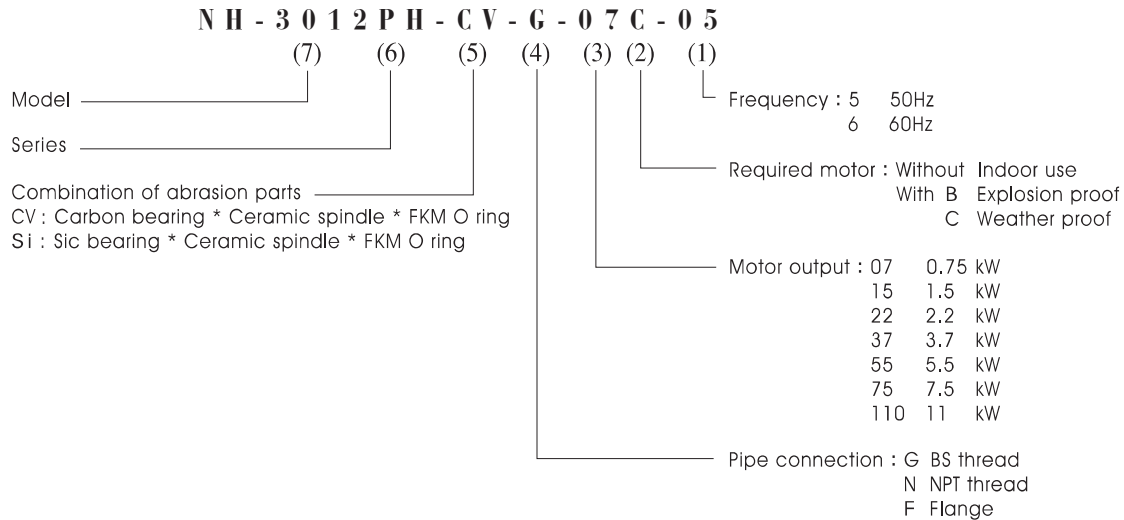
NH-3012PH-CV-G-07C-05
(7) (6) (5) (4) (3) (2) (1)

Model

Series

Combination of abrasion parts
CV : Carbon bearing * Ceramic spindle * FKM O ring
Si : Sic bearing * Ceramic spindle * FKM O ring

Frequency : 5 50Hz
6 60Hz

Required motor : Without Indoor use
With B Explosion proof
C Weather proof

Motor output : 07 0.75 kW
15 1.5 kW
22 2.2 kW
37 3.7 kW
55 5.5 kW
75 7.5 kW
110 11 kW

Pipe connection : G BS thread
N NPT thread
F Flange